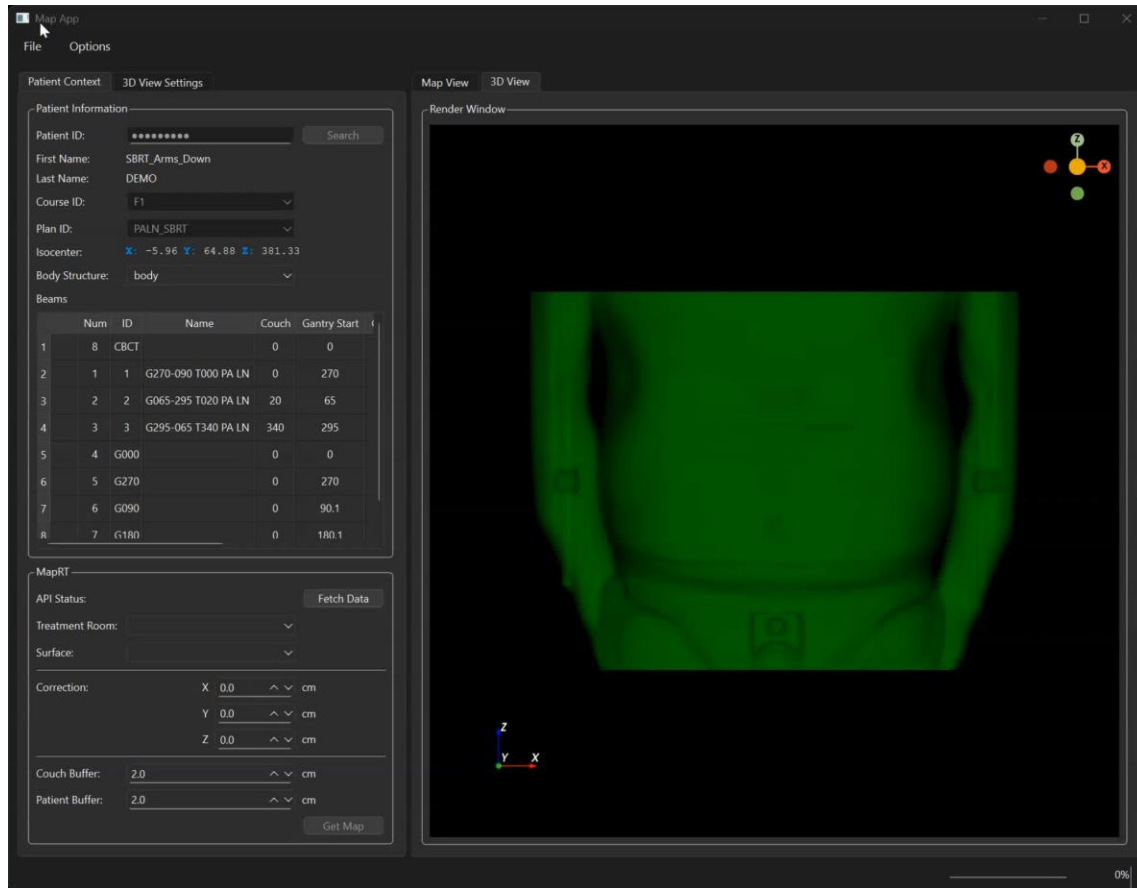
Map App

File Options

Patient Context 3D View Settings

Patient Information

Patient ID: ********* Search

First Name: SBRT_Arms_Down

Last Name: DEMO

Course ID: F1

Plan ID: PALN_SBRT

Isocenter: X: -5.96 Y: 64.88 Z: 381.33

Body Structure: body

Beams

| | Num | ID | Name | Couch | Gantry Start |
|---|---|---|---|---|---|
| 1 | 8 | CBCT | | 0 | 0 |
| 2 | 1 | 1 | G270-090 T000 PA LN | 0 | 270 |
| 3 | 2 | 2 | G065-295 T020 PA LN | 20 | 65 |
| 4 | 3 | 3 | G295-065 T340 PA LN | 340 | 295 |
| 5 | 4 | G000 | | 0 | 0 |
| 6 | 5 | G270 | | 0 | 270 |
| 7 | 6 | G090 | | 0 | 90.1 |
| 8 | 7 | G180 | | 0 | 180.1 |

MapRT

API Status: Fetch Data

Treatment Room:

Surface:

Correction: X 0.0 cm

Y 0.0 cm

Z 0.0 cm

Couch Buffer: 2.0 cm

Patient Buffer: 2.0 cm

Get Map

Map View 3D View

Render Window

Z

X

Z

Y X

0%